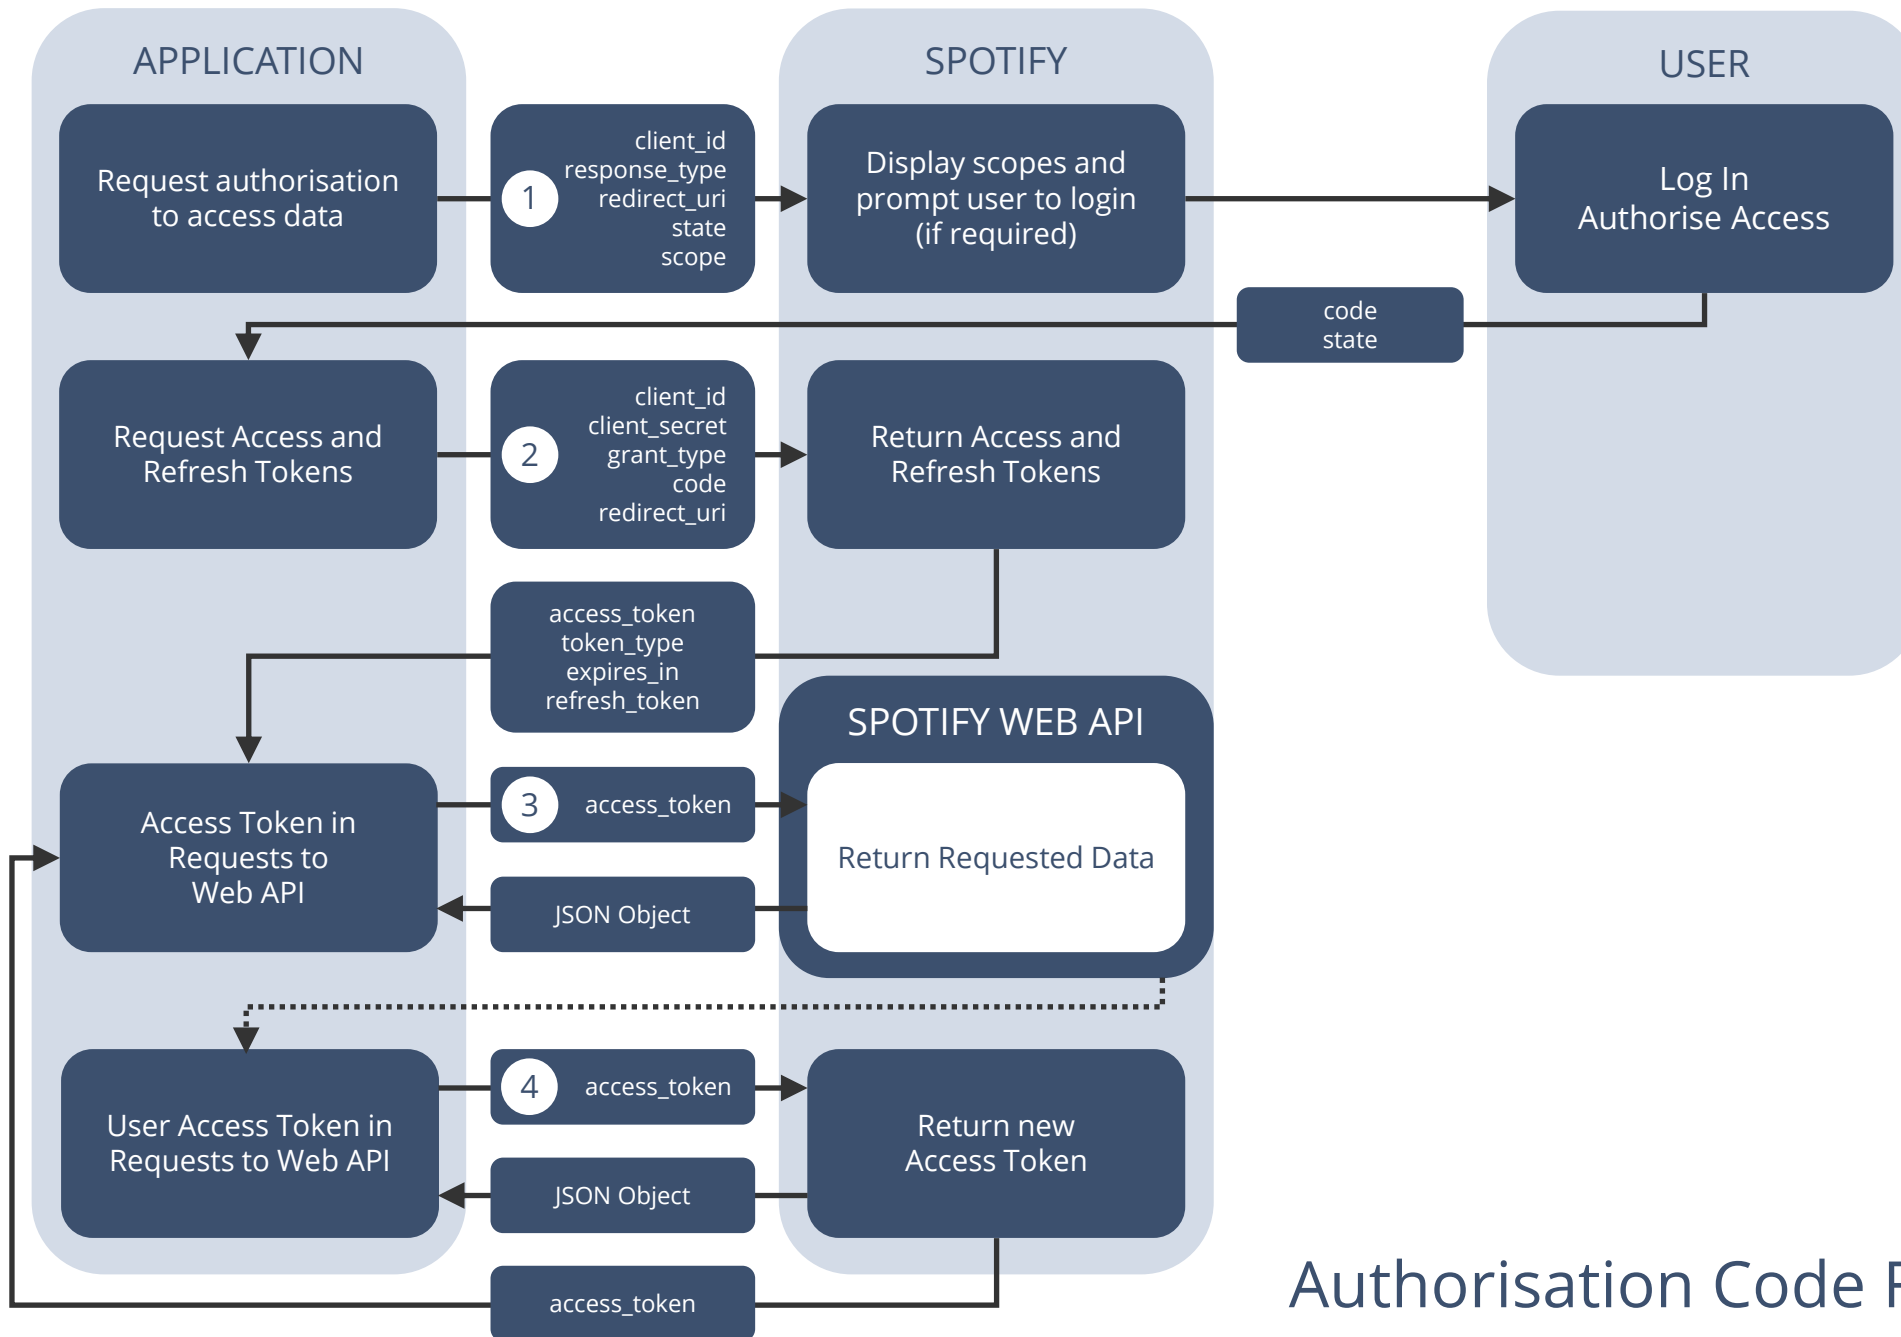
APPLICATION

SPOTIFY

USER

Request authorisation to access data

1

client_id
response_type
redirect_uri
state
scope

Display scopes and prompt user to login (if required)

Log In
Authorise Access

code
state

Request Access and Refresh Tokens

2

client_id
client_secret
grant_type
code
redirect_uri

Return Access and Refresh Tokens

access_token
token_type
expires_in
refresh_token

SPOTIFY WEB API

Access Token in Requests to Web API

3

access_token

Return Requested Data

JSON Object

User Access Token in Requests to Web API

4

access_token

Return new Access Token

JSON Object

access_token

Authorisation Code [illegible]